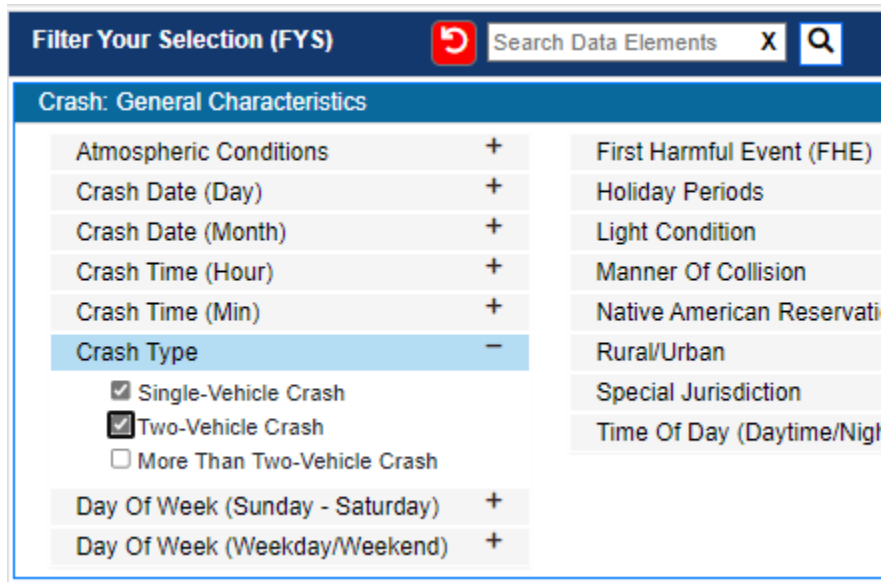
Filter Your Selection (FYS)

Search Data Elements X

Crash: General Characteristics

Atmospheric Conditions +
Crash Date (Day) +
Crash Date (Month) +
Crash Time (Hour) +
Crash Time (Min) +
Crash Type −
Single-Vehicle Crash
Two-Vehicle Crash
More Than Two-Vehicle Crash
Day Of Week (Sunday - Saturday) +
Day Of Week (Weekday/Weekend) +

First Harmful Event (FHE)
Holiday Periods
Light Condition
Manner Of Collision
Native American Reservati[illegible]
Rural/Urban
Special Jurisdiction
Time Of Day (Daytime/Nigh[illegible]